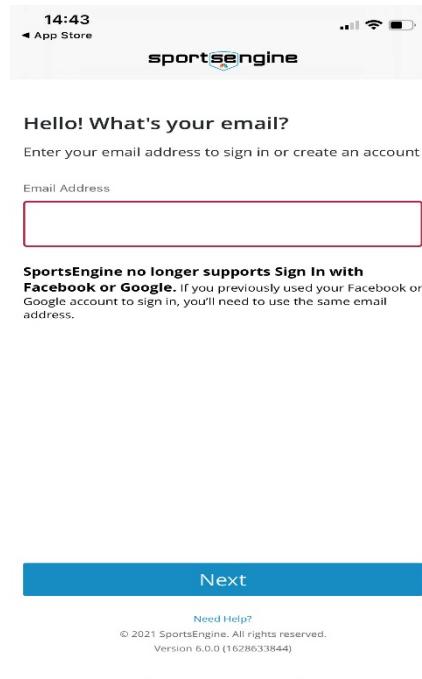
14:43
◄ App Store

sportsengine

Hello! What's your email?

Enter your email address to sign in or create an account

Email Address

**SportsEngine no longer supports Sign In with Facebook or Google.** If you previously used your Facebook or Google account to sign in, you'll need to use the same email address.

Next

Need Help?

© 2021 SportsEngine. All rights reserved.
Version 6.0.0 (1628633844)